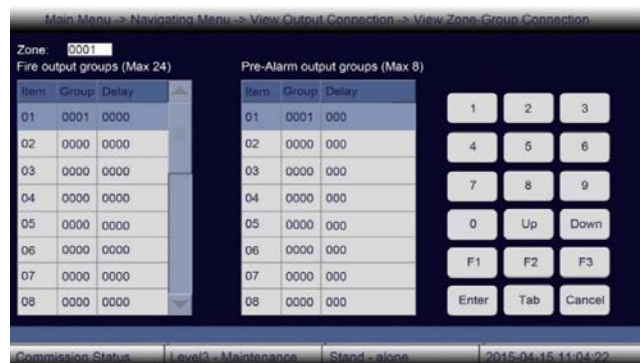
Main Menu -> Navigating Menu -> View Output Connection -> View Zone-Group Connection

Zone: 0001

Fire output groups (Max 24)

| Item | Group | Delay |
|---|---|---|
| 01 | 0001 | 0000 |
| 02 | 0000 | 0000 |
| 03 | 0000 | 0000 |
| 04 | 0000 | 0000 |
| 05 | 0000 | 0000 |
| 06 | 0000 | 0000 |
| 07 | 0000 | 0000 |
| 08 | 0000 | 0000 |

Pre-Alarm output groups (Max 8)

| Item | Group | Delay |
|---|---|---|
| 01 | 0001 | 000 |
| 02 | 0000 | 000 |
| 03 | 0000 | 000 |
| 04 | 0000 | 000 |
| 05 | 0000 | 000 |
| 06 | 0000 | 000 |
| 07 | 0000 | 000 |
| 08 | 0000 | 000 |

1 2 3
4 5 6
7 8 9
0 Up Down
F1 F2 F3
Enter Tab Cancel

Commission Status | Level3 - Maintenance | Stand - alone | 2015-04-15 11:04:22